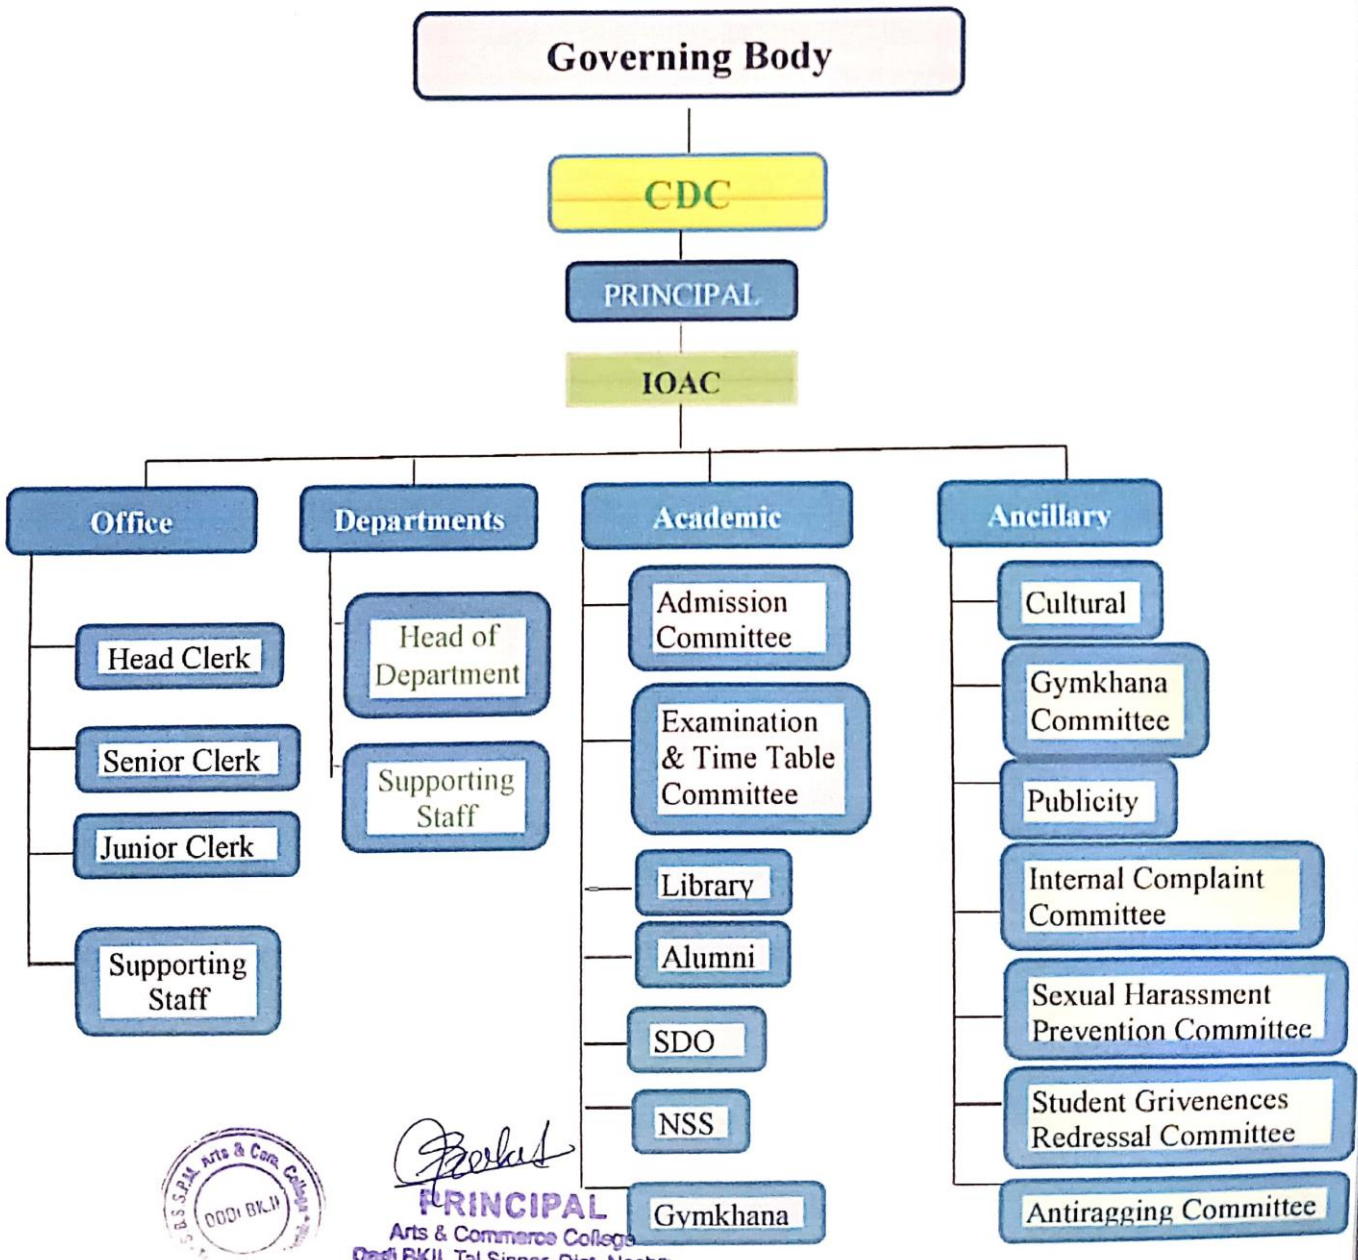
Governing Body

CDC

PRINCIPAL

IOAC

Office

Head Clerk

Senior Clerk

Junior Clerk

Supporting Staff

Departments

Head of Department

Supporting Staff

Academic

Admission Committee

Examination & Time Table Committee

Library

Alumni

SDO

NSS

Gymkhana

Ancillary

Cultural

Gymkhana Committee

Publicity

Internal Complaint Committee

Sexual Harassment Prevention Committee

Student Grivenences Redressal Committee

Antiragging Committee

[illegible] Arts & Com. College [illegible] BK.II

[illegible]
PRINCIPAL
Arts & Commerce College
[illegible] BKII, Tal Sinnar, Dist. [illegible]